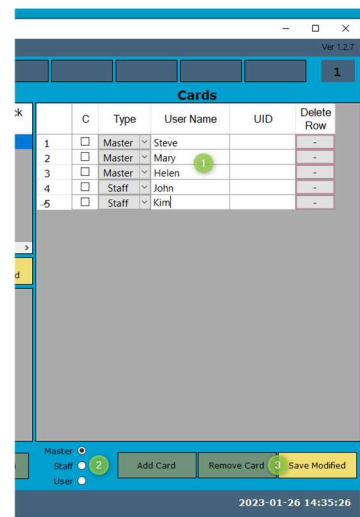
Ver 1.2.7

1

Cards

ck

| | C | Type | User Name | UID | Delete Row |
|---|---|---|---|---|---|
| 1 | ☐ | Master | Steve | | - |
| 2 | ☐ | Master | Mary | | - |
| 3 | ☐ | Master | Helen | | - |
| 4 | ☐ | Staff | John | | - |
| 5 | ☐ | Staff | Kim | | - |

1

d

Master
Staff
User

2

Add Card

Remove Card

3

Save Modified

2023-01-26 14:35:26